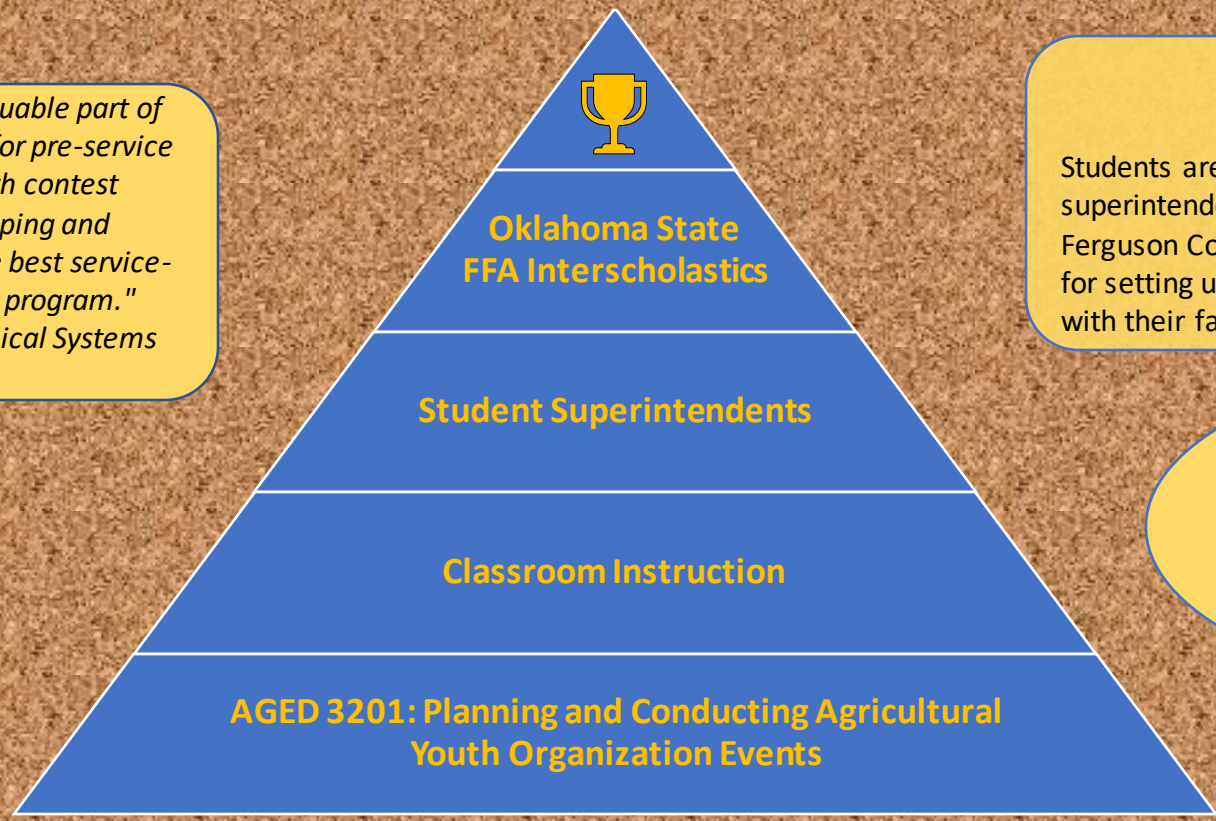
uable part of for pre-service th contest ping and best service- program." ical Systems

Oklahoma State FFA Interscholastics

Student Superintendents

Classroom Instruction

AGED 3201: Planning and Conducting Agricultural Youth Organization Events

Students are superintend Ferguson Co for setting u with their fa